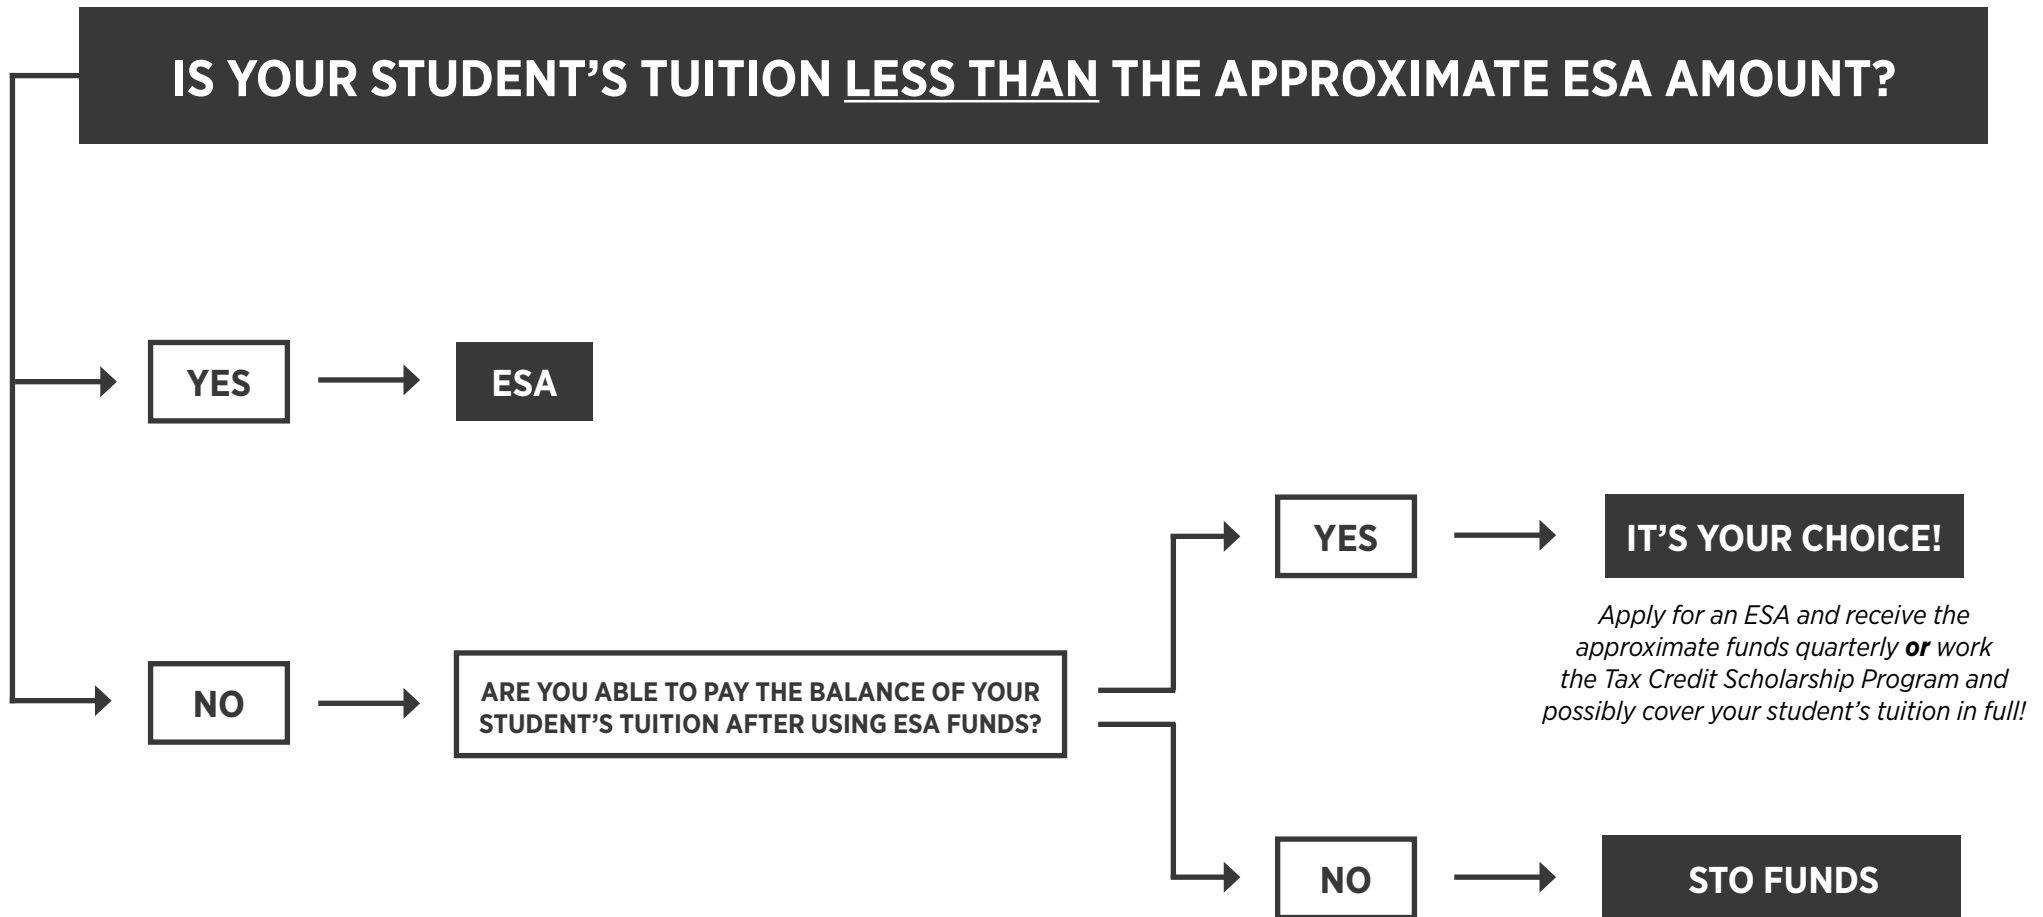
IS YOUR STUDENT'S TUITION LESS THAN THE APPROXIMATE ESA AMOUNT?

YES

ESA

NO

ARE YOU ABLE TO PAY THE BALANCE OF YOUR STUDENT'S TUITION AFTER USING ESA FUNDS?

YES

IT'S YOUR CHOICE!

Apply for an ESA and receive the approximate funds quarterly **or** work the Tax Credit Scholarship Program and possibly cover your student's tuition in full!

NO

STO FUNDS